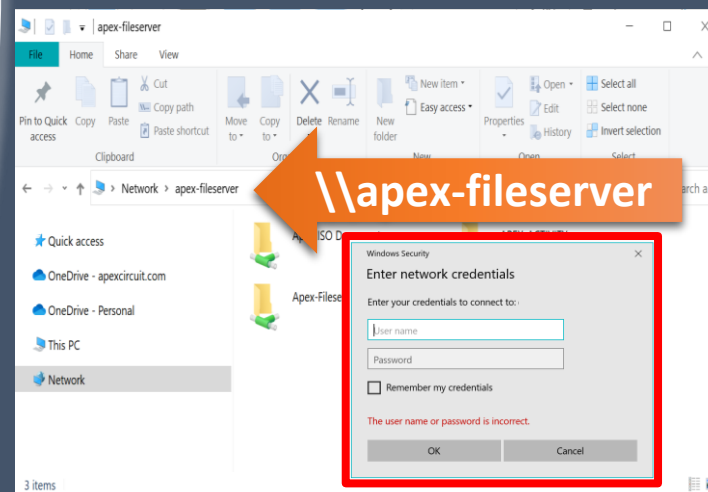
apex-fileserver

File Home Share View

Pin to Quick access Copy Paste Cut Copy path Paste shortcut Clipboard

Move to Copy to Delete Rename Or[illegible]

New folder New item Easy access New

Properties Open Edit History Open

Select all Select none Invert selection Select

Network > apex-fileserver

\\apex-fileserver

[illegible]arch a

Quick access

OneDrive - apexcircuit.com

OneDrive - Personal

This PC

Network

Ap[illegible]ISO D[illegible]

Apex-Filese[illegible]

3 items

Windows Security

Enter network credentials

Enter your credentials to connect to:

User name

Password

Remember my credentials

The user name or password is incorrect.

OK Cancel